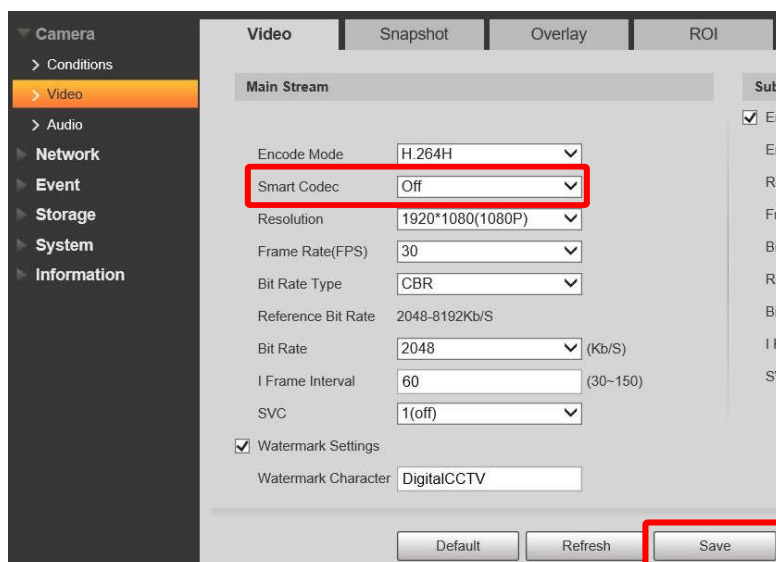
Camera
Conditions
Video
Audio
Network
Event
Storage
System
Information

Video
Snapshot
Overlay
ROI

Main Stream

Sub

E
E
R
F
B
R
B
I
S

Encode Mode H.264H
Smart Codec Off
Resolution 1920*1080(1080P)
Frame Rate(FPS) 30
Bit Rate Type CBR
Reference Bit Rate 2048-8192Kb/S
Bit Rate 2048 (Kb/S)
I Frame Interval 60 (30~150)
SVC 1(off)
Watermark Settings
Watermark Character DigitalCCTV

Default
Refresh
Save